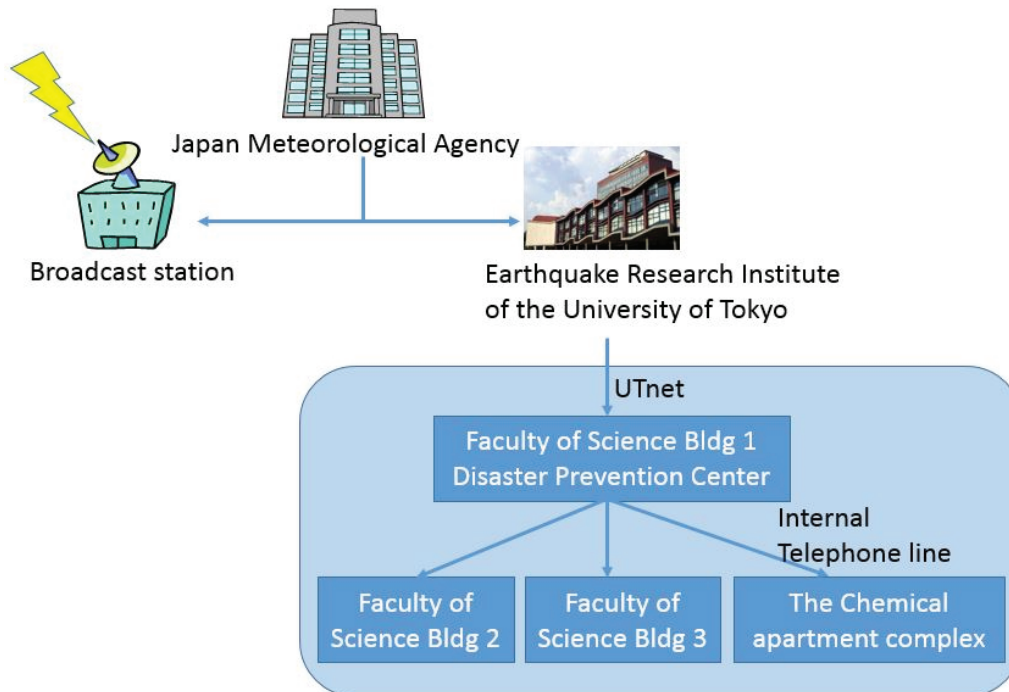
Japan Meteorological Agency

Broadcast station

Earthquake Research Institute of the University of Tokyo

UTnet

Faculty of Science Bldg 1 Disaster Prevention Center

Internal Telephone line

Faculty of Science Bldg 2

Faculty of Science Bldg 3

The Chemical apartment complex